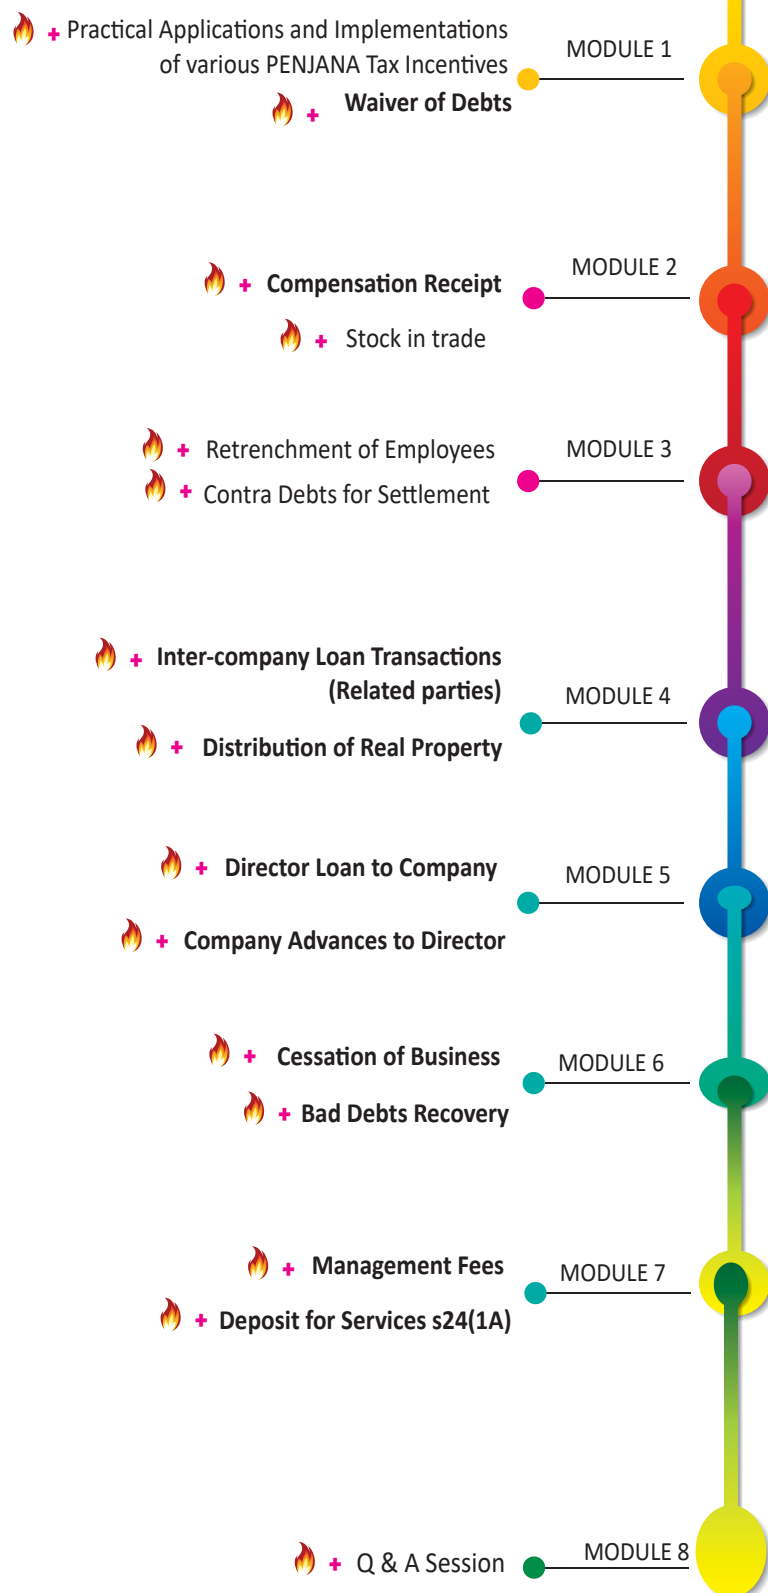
+ Practical Applications and Implementations of various PENJANA Tax Incentives

+ Waiver of Debts

MODULE 1

+ Compensation Receipt

+ Stock in trade

MODULE 2

+ Retrenchment of Employees

+ Contra Debts for Settlement

MODULE 3

+ Inter-company Loan Transactions (Related parties)

+ Distribution of Real Property

MODULE 4

+ Director Loan to Company

+ Company Advances to Director

MODULE 5

+ Cessation of Business

+ Bad Debts Recovery

MODULE 6

+ Management Fees

+ Deposit for Services s24(1A)

MODULE 7

+ Q & A Session

MODULE 8